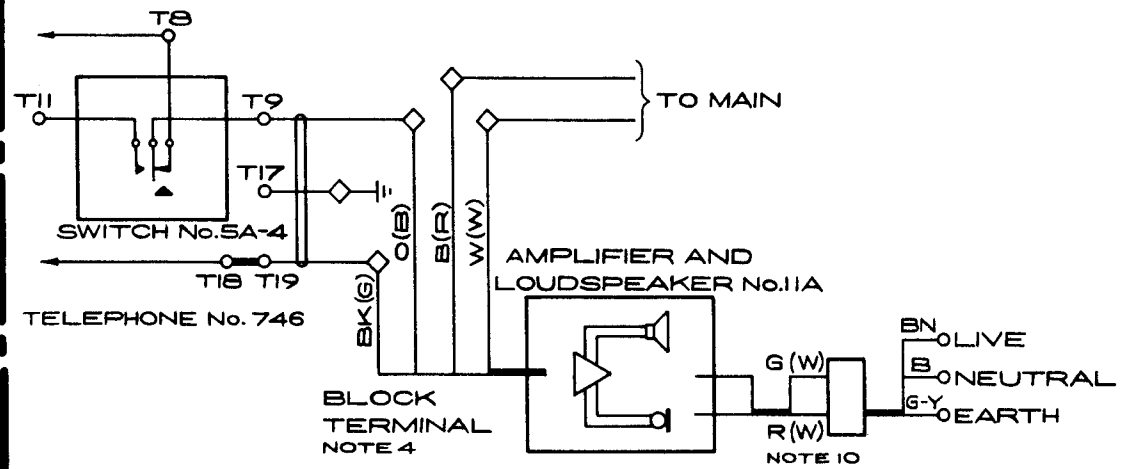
T8

T11

T9

TO MAIN

T17

SWITCH No.5A-4

O(B)

B(R)

W(W)

AMPLIFIER AND LOUDSPEAKER No.11A

T18 T19

BK(G)

TELEPHONE No. 746

BN LIVE

B NEUTRAL

G-Y EARTH

G (W)

R (W)

BLOCK TERMINAL
NOTE 4

NOTE 10